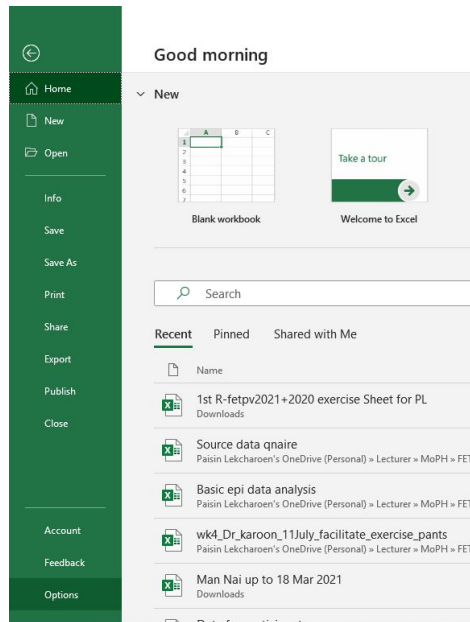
Home

New

Open

Info

Save

Save As

Print

Share

Export

Publish

Close

Account

Feedback

Options

Good morning

New

| | A | B | C |
|---|---|---|---|
| 1 | | | |
| 2 | | | |
| 3 | | | |
| 4 | | | |
| 5 | | | |
| 6 | | | |
| 7 | | | |

Blank workbook

Take a tour

Welcome to Excel

Search

Recent Pinned Shared with Me

Name

1st R-fetpv2021+2020 exercise Sheet for PL
Downloads

Source data qnaire
Paisin Lekcharoen's OneDrive (Personal) » Lecturer » MoPH » FET

Basic epi data analysis
Paisin Lekcharoen's OneDrive (Personal) » Lecturer » MoPH » FET

wk4_Dr_karoon_11July_facilitate_exercise_pants
Paisin Lekcharoen's OneDrive (Personal) » Lecturer » MoPH » FET

Man Nai up to 18 Mar 2021
Downloads

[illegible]